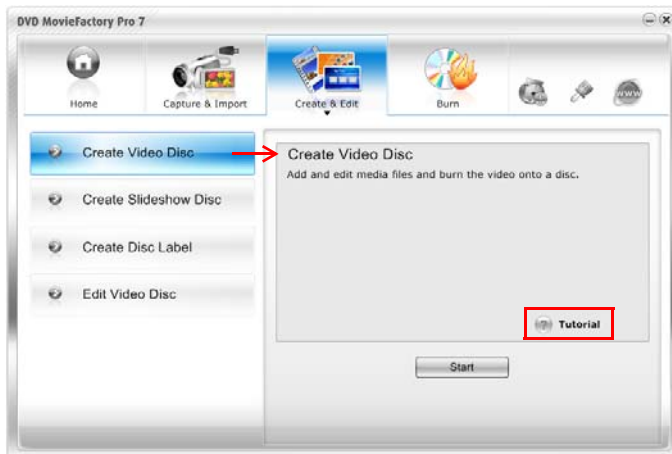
DVD MovieFactory Pro 7

Home

Capture & Import

Create & Edit

Burn

WWW

Create Video Disc

Create Slideshow Disc

Create Disc Label

Edit Video Disc

Create Video Disc

Add and edit media files and burn the video onto a disc.

Tutorial

Start